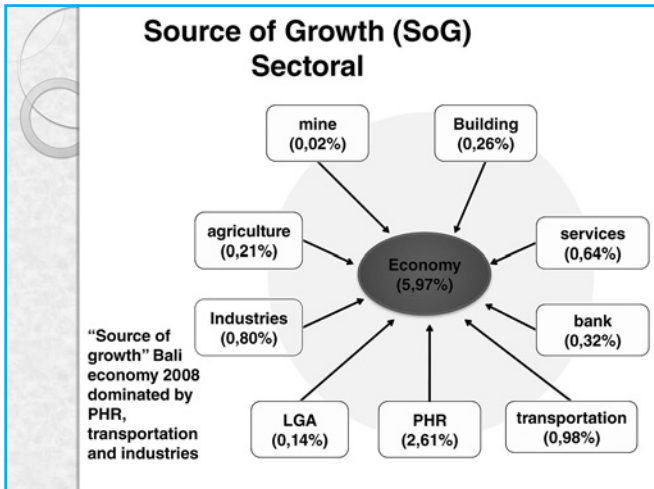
Source of Growth (SoG)
Sectoral

mine
(0,02%)

Building
(0,26%)

agriculture
(0,21%)

services
(0,64%)

Economy
(5,97%)

Industries
(0,80%)

bank
(0,32%)

LGA
(0,14%)

PHR
(2,61%)

transportation
(0,98%)

"Source of growth" Bali economy 2008 dominated by PHR, transportation and industries